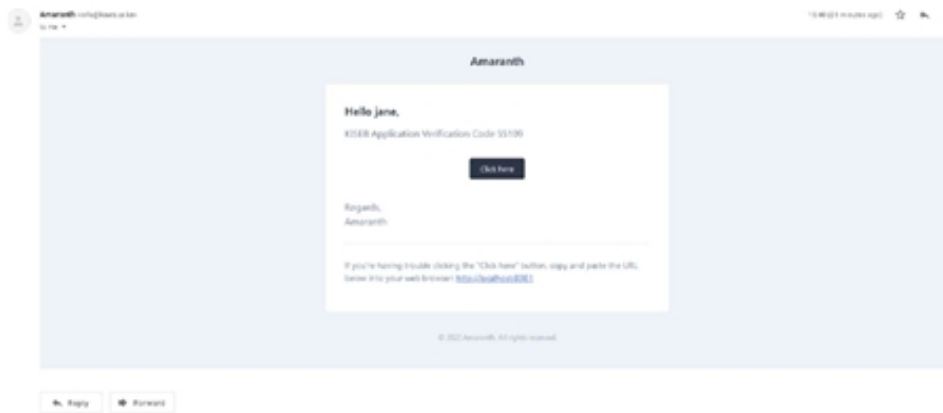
Amaranth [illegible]
to me

13:48 ([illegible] minutes ago)

Amaranth

Hello jane,

KISEB Application Verification Code 55109

Click here

Regards,
Amaranth

If you're having trouble clicking the "Click here" button, copy and paste the URL below into your web browser: http://localhost:8081

© 2022 Amaranth. All rights reserved.

Reply
Forward